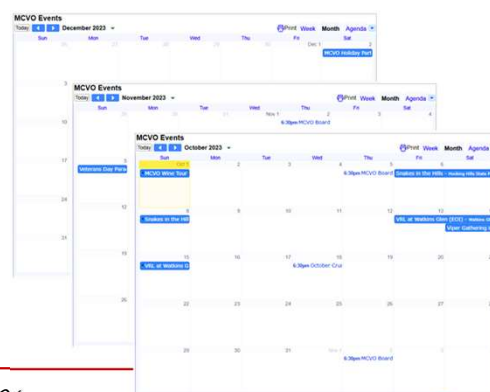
MCVO Events
Today December 2023
Print Week Month Agenda
Sun Mon Tue Wed Thu Fri Sat
Dec 1 2
MCVO Holiday Part
3
10
17
24
31

MCVO Events
Today November 2023
Print Week Month Agenda
Sun Mon Tue Wed Thu Fri Sat
Nov 1 2 3 4
6:30pm MCVO Board
5
12
19
26
Veterans Day Para

MCVO Events
Today October 2023
Print Week Month Agenda
Sun Mon Tue Wed Thu Fri Sat
Oct 1 2 3 4 5 6 7
MCVO Wine Tour
6:30pm MCVO Board
Snakes in the Hills - Hocking Hills State P
8 9 10 11 12 13 14
Snakes in the Hill
VRL at Watkins Glen (SCCA) - Watkins Gl
Viper Gathering
15 16 17 18 19 20 21
VRL at Watkins G
6:30pm October Cru
22 23 24 25 26 27 28
29 30 31 Nov 1 2 3 4
6:30pm MCVO Board